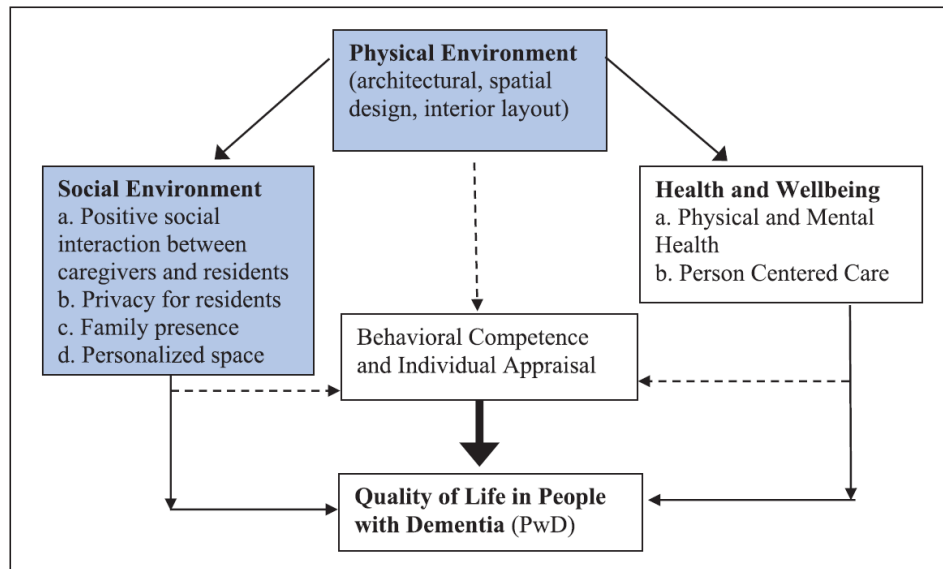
**Physical Environment**
(architectural, spatial design, interior layout)

**Social Environment**
a. Positive social interaction between caregivers and residents
b. Privacy for residents
c. Family presence
d. Personalized space

**Health and Wellbeing**
a. Physical and Mental Health
b. Person Centered Care

Behavioral Competence and Individual Appraisal

**Quality of Life in People with Dementia** (PwD)